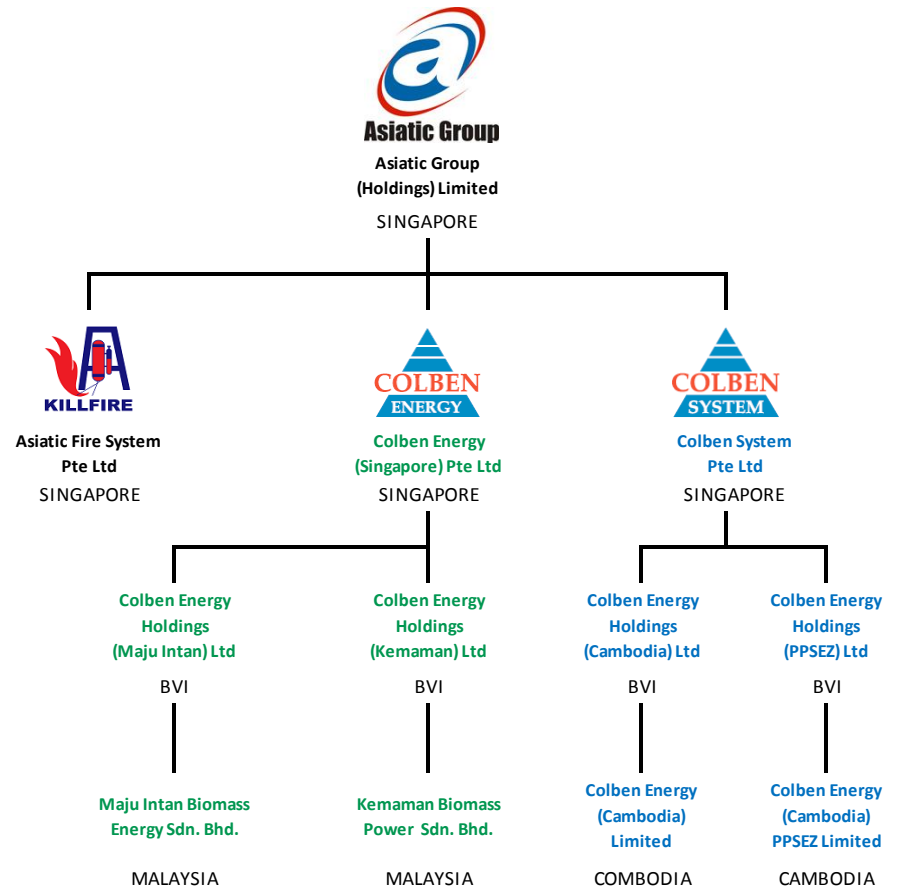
Asiatic Group

Asiatic Group (Holdings) Limited

SINGAPORE

KILLFIRE

Asiatic Fire System Pte Ltd

SINGAPORE

COLBEN ENERGY

Colben Energy (Singapore) Pte Ltd

SINGAPORE

COLBEN SYSTEM

Colben System Pte Ltd

SINGAPORE

Colben Energy Holdings (Maju Intan) Ltd

BVI

Maju Intan Biomass Energy Sdn. Bhd.

MALAYSIA

Colben Energy Holdings (Kemaman) Ltd

BVI

Kemaman Biomass Power Sdn. Bhd.

MALAYSIA

Colben Energy Holdings (Cambodia) Ltd

BVI

Colben Energy (Cambodia) Limited

COMBODIA

Colben Energy Holdings (PPSEZ) Ltd

BVI

Colben Energy (Cambodia) PPSEZ Limited

CAMBODIA